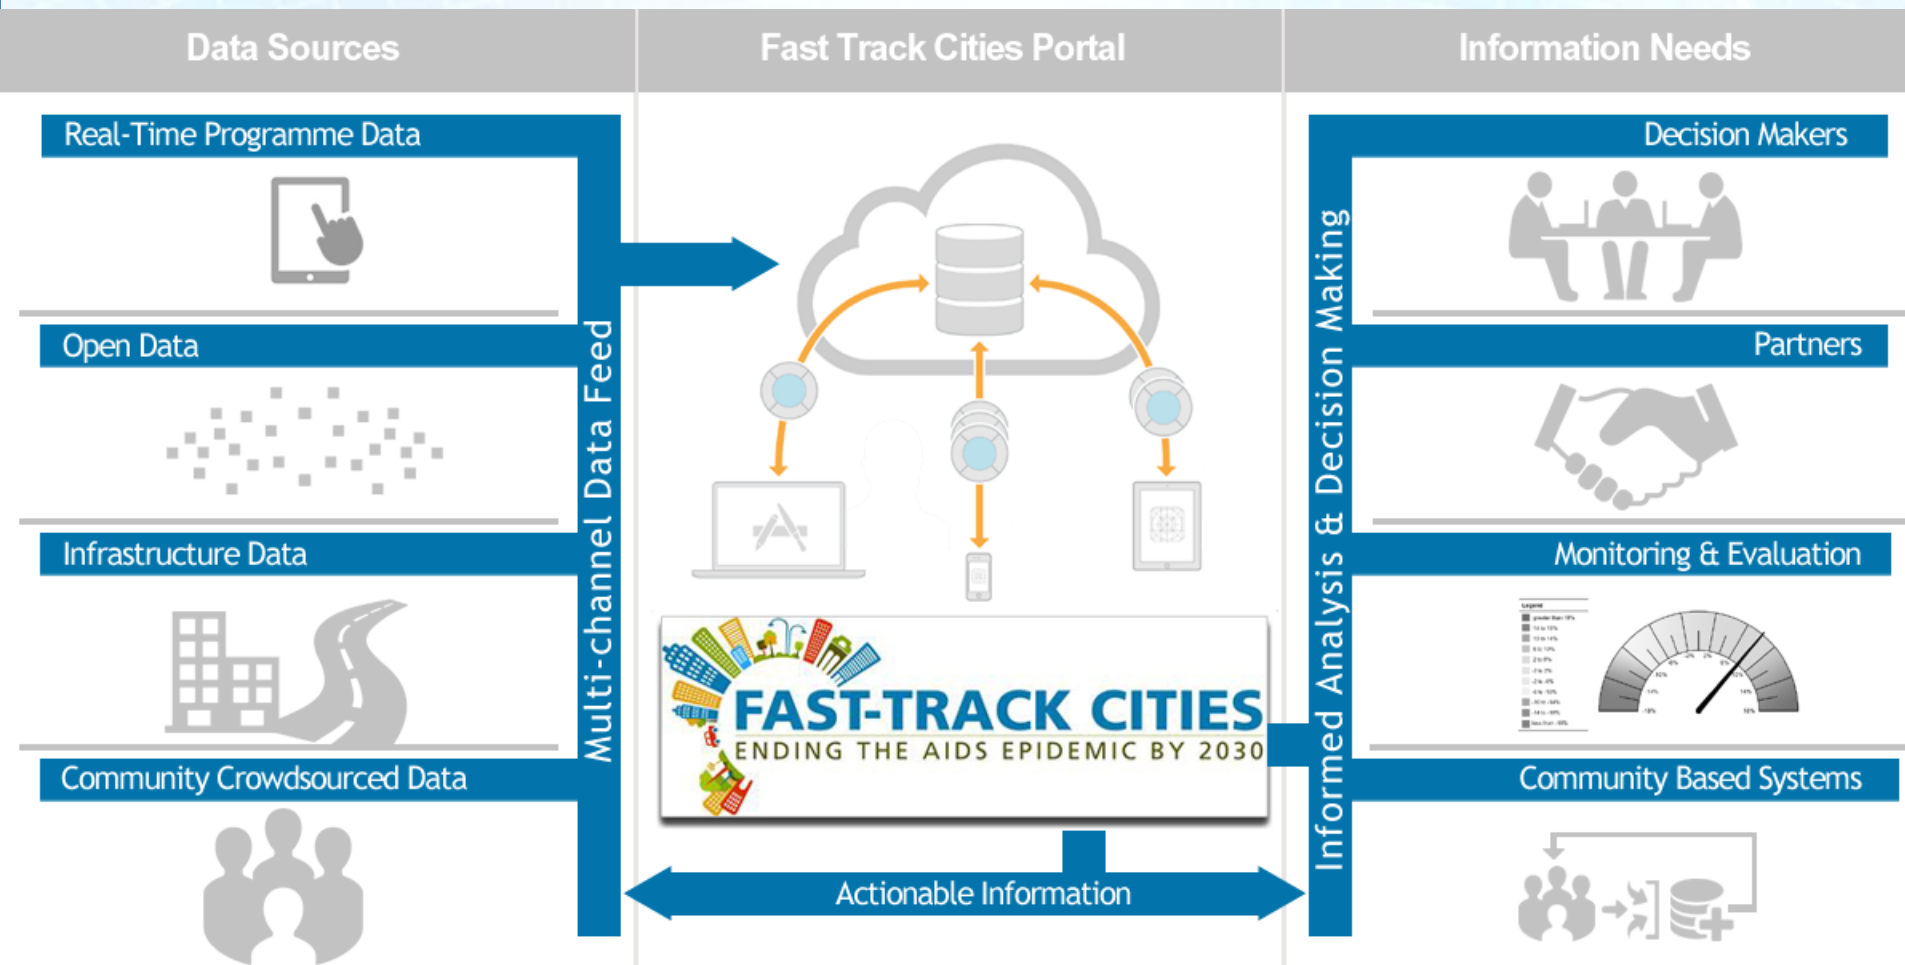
Data Sources

Real-Time Programme Data

Open Data

Infrastructure Data

Community Crowdsourced Data

Multi-channel Data Feed

Fast Track Cities Portal

FAST-TRACK CITIES
ENDING THE AIDS EPIDEMIC BY 2030

Actionable Information

Information Needs

Informed Analysis & Decision Making

Decision Makers

Partners

Monitoring & Evaluation

Community Based Systems